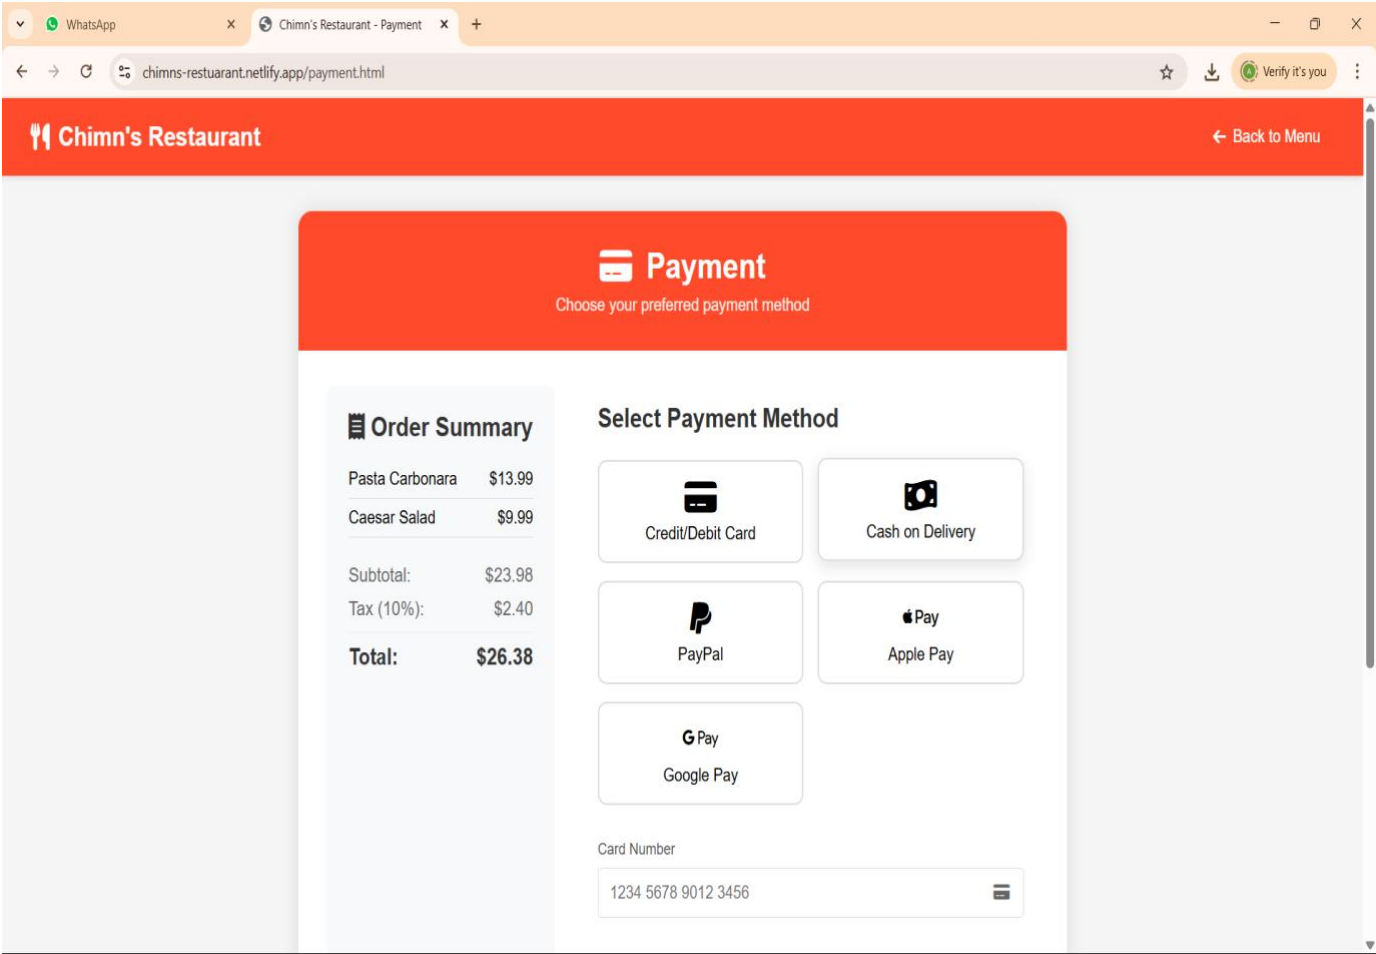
WhatsApp
Chimn's Restaurant - Payment
chimns-restuarant.netlify.app/payment.html
Verify it's you

Chimn's Restaurant
Back to Menu

Payment
Choose your preferred payment method

Order Summary

| Pasta Carbonara | $13.99 |
|---|---|
| Caesar Salad | $9.99 |
| Subtotal: | $23.98 |
| Tax (10%): | $2.40 |
| Total: | $26.38 |

Select Payment Method

Credit/Debit Card
Cash on Delivery
PayPal
Pay
Apple Pay
G Pay
Google Pay

Card Number
1234 5678 9012 3456